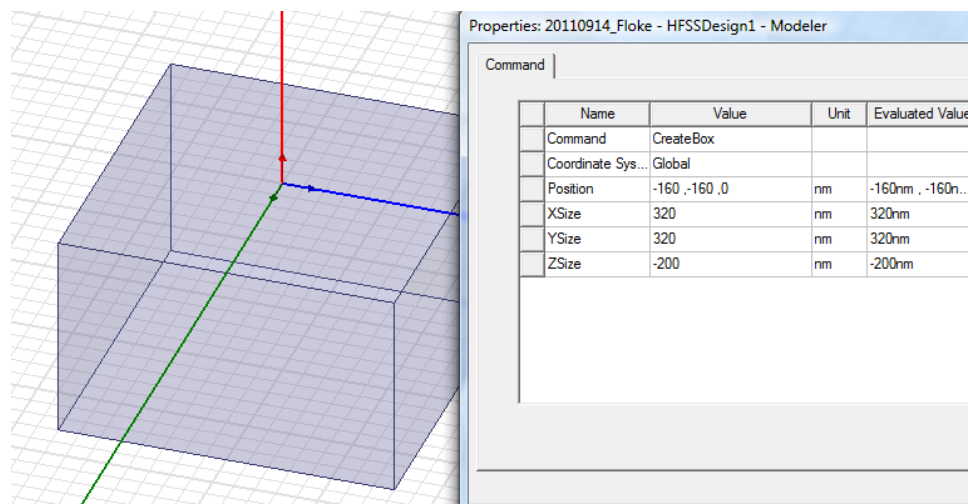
Properties: 20110914_Floke - HFSSDesign1 - Modeler

Command

| | Name | Value | Unit | Evaluated Value |
|---|---|---|---|---|
| | Command | CreateBox | | |
| | Coordinate Sys... | Global | | |
| | Position | -160 ,-160 ,0 | nm | -160nm , -160n... |
| | XSize | 320 | nm | 320nm |
| | YSize | 320 | nm | 320nm |
| | ZSize | -200 | nm | -200nm |